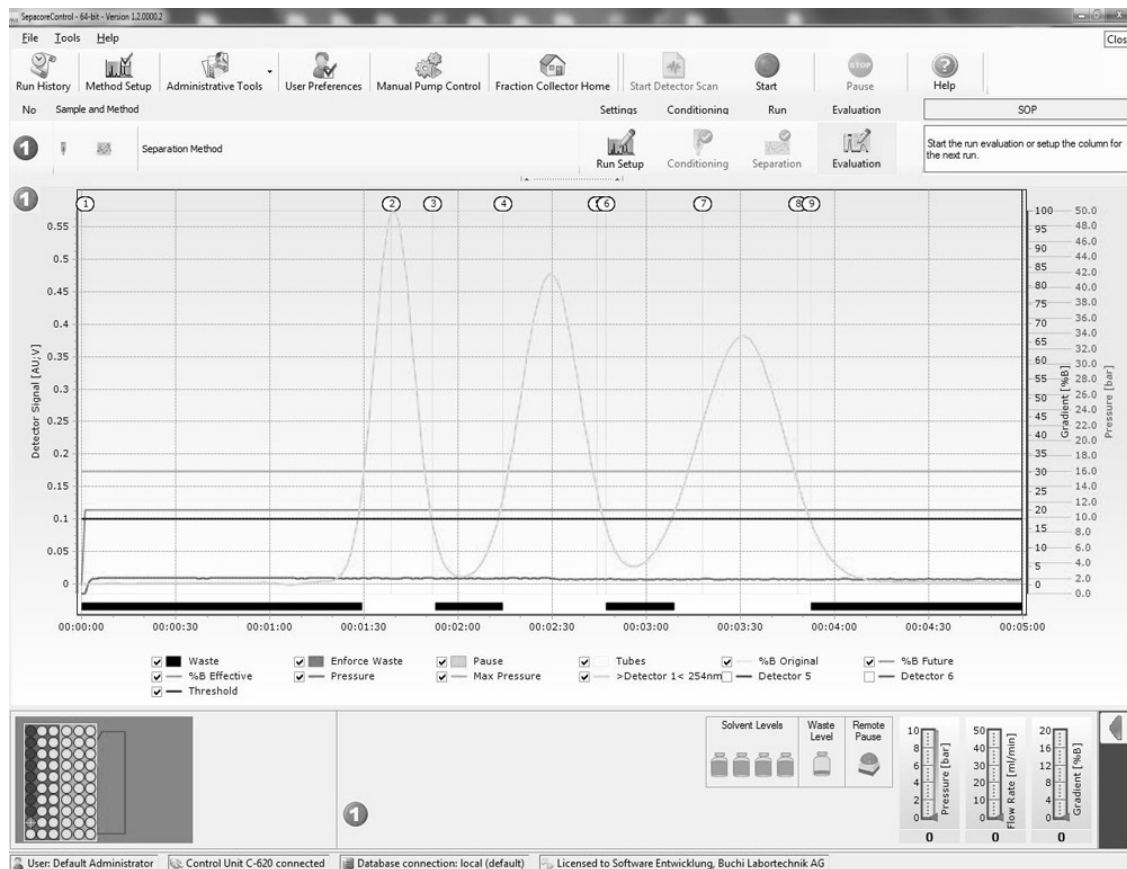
SepacoreControl - 64-bit - Version 1.2.0000.2

File Tools Help

Clos

Run History | Method Setup | Administrative Tools | User Preferences | Manual Pump Control | Fraction Collector Home | Start Detector Scan | Start | Pause | Help

No | Sample and Method | Settings | Conditioning | Run | Evaluation | SOP

1 | Separation Method | Run Setup | Conditioning | Separation | Evaluation

Start the run evaluation or setup the column for the next run.

1

1 2 3 4 5 6 7 8 9

Detector Signal [AU;V]

0.55
0.5
0.45
0.4
0.35
0.3
0.25
0.2
0.15
0.1
0.05
0

Gradient [%B]

100
95
90
85
80
75
70
65
60
55
50
45
40
35
30
25
20
15
10
5
0

Pressure [bar]

50.0
48.0
46.0
44.0
42.0
40.0
38.0
36.0
34.0
32.0
30.0
28.0
26.0
24.0
22.0
20.0
18.0
16.0
14.0
12.0
10.0
8.0
6.0
4.0
2.0
0.0

00:00:00 | 00:00:30 | 00:01:00 | 00:01:30 | 00:02:00 | 00:02:30 | 00:03:00 | 00:03:30 | 00:04:00 | 00:04:30 | 00:05:00

Waste | Enforce Waste | Pause | Tubes | %B Original | %B Future
%B Effective | Pressure | Max Pressure | >Detector 1< 254nm | Detector 5 | Detector 6
Threshold

1

Solvent Levels | Waste Level | Remote Pause

Pressure [bar]
10
8
6
4
2
0
0

Flow Rate [ml/min]
50
40
30
20
10
0
0

Gradient [%B]
20
16
12
8
4
0
0

User: Default Administrator | Control Unit C-620 connected | Database connection: local (default) | Licensed to Software Entwicklung, Buchi Labortechnik AG